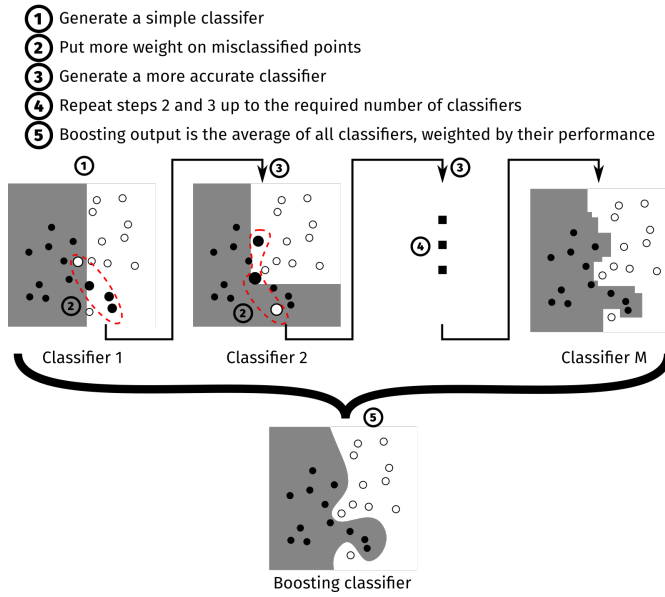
1 Generate a simple classifer
2 Put more weight on misclassified points
3 Generate a more accurate classifier
4 Repeat steps 2 and 3 up to the required number of classifiers
5 Boosting output is the average of all classifiers, weighted by their performance

1
3
3
2
2
4
Classifier 1
Classifier 2
Classifier M
5
Boosting classifier